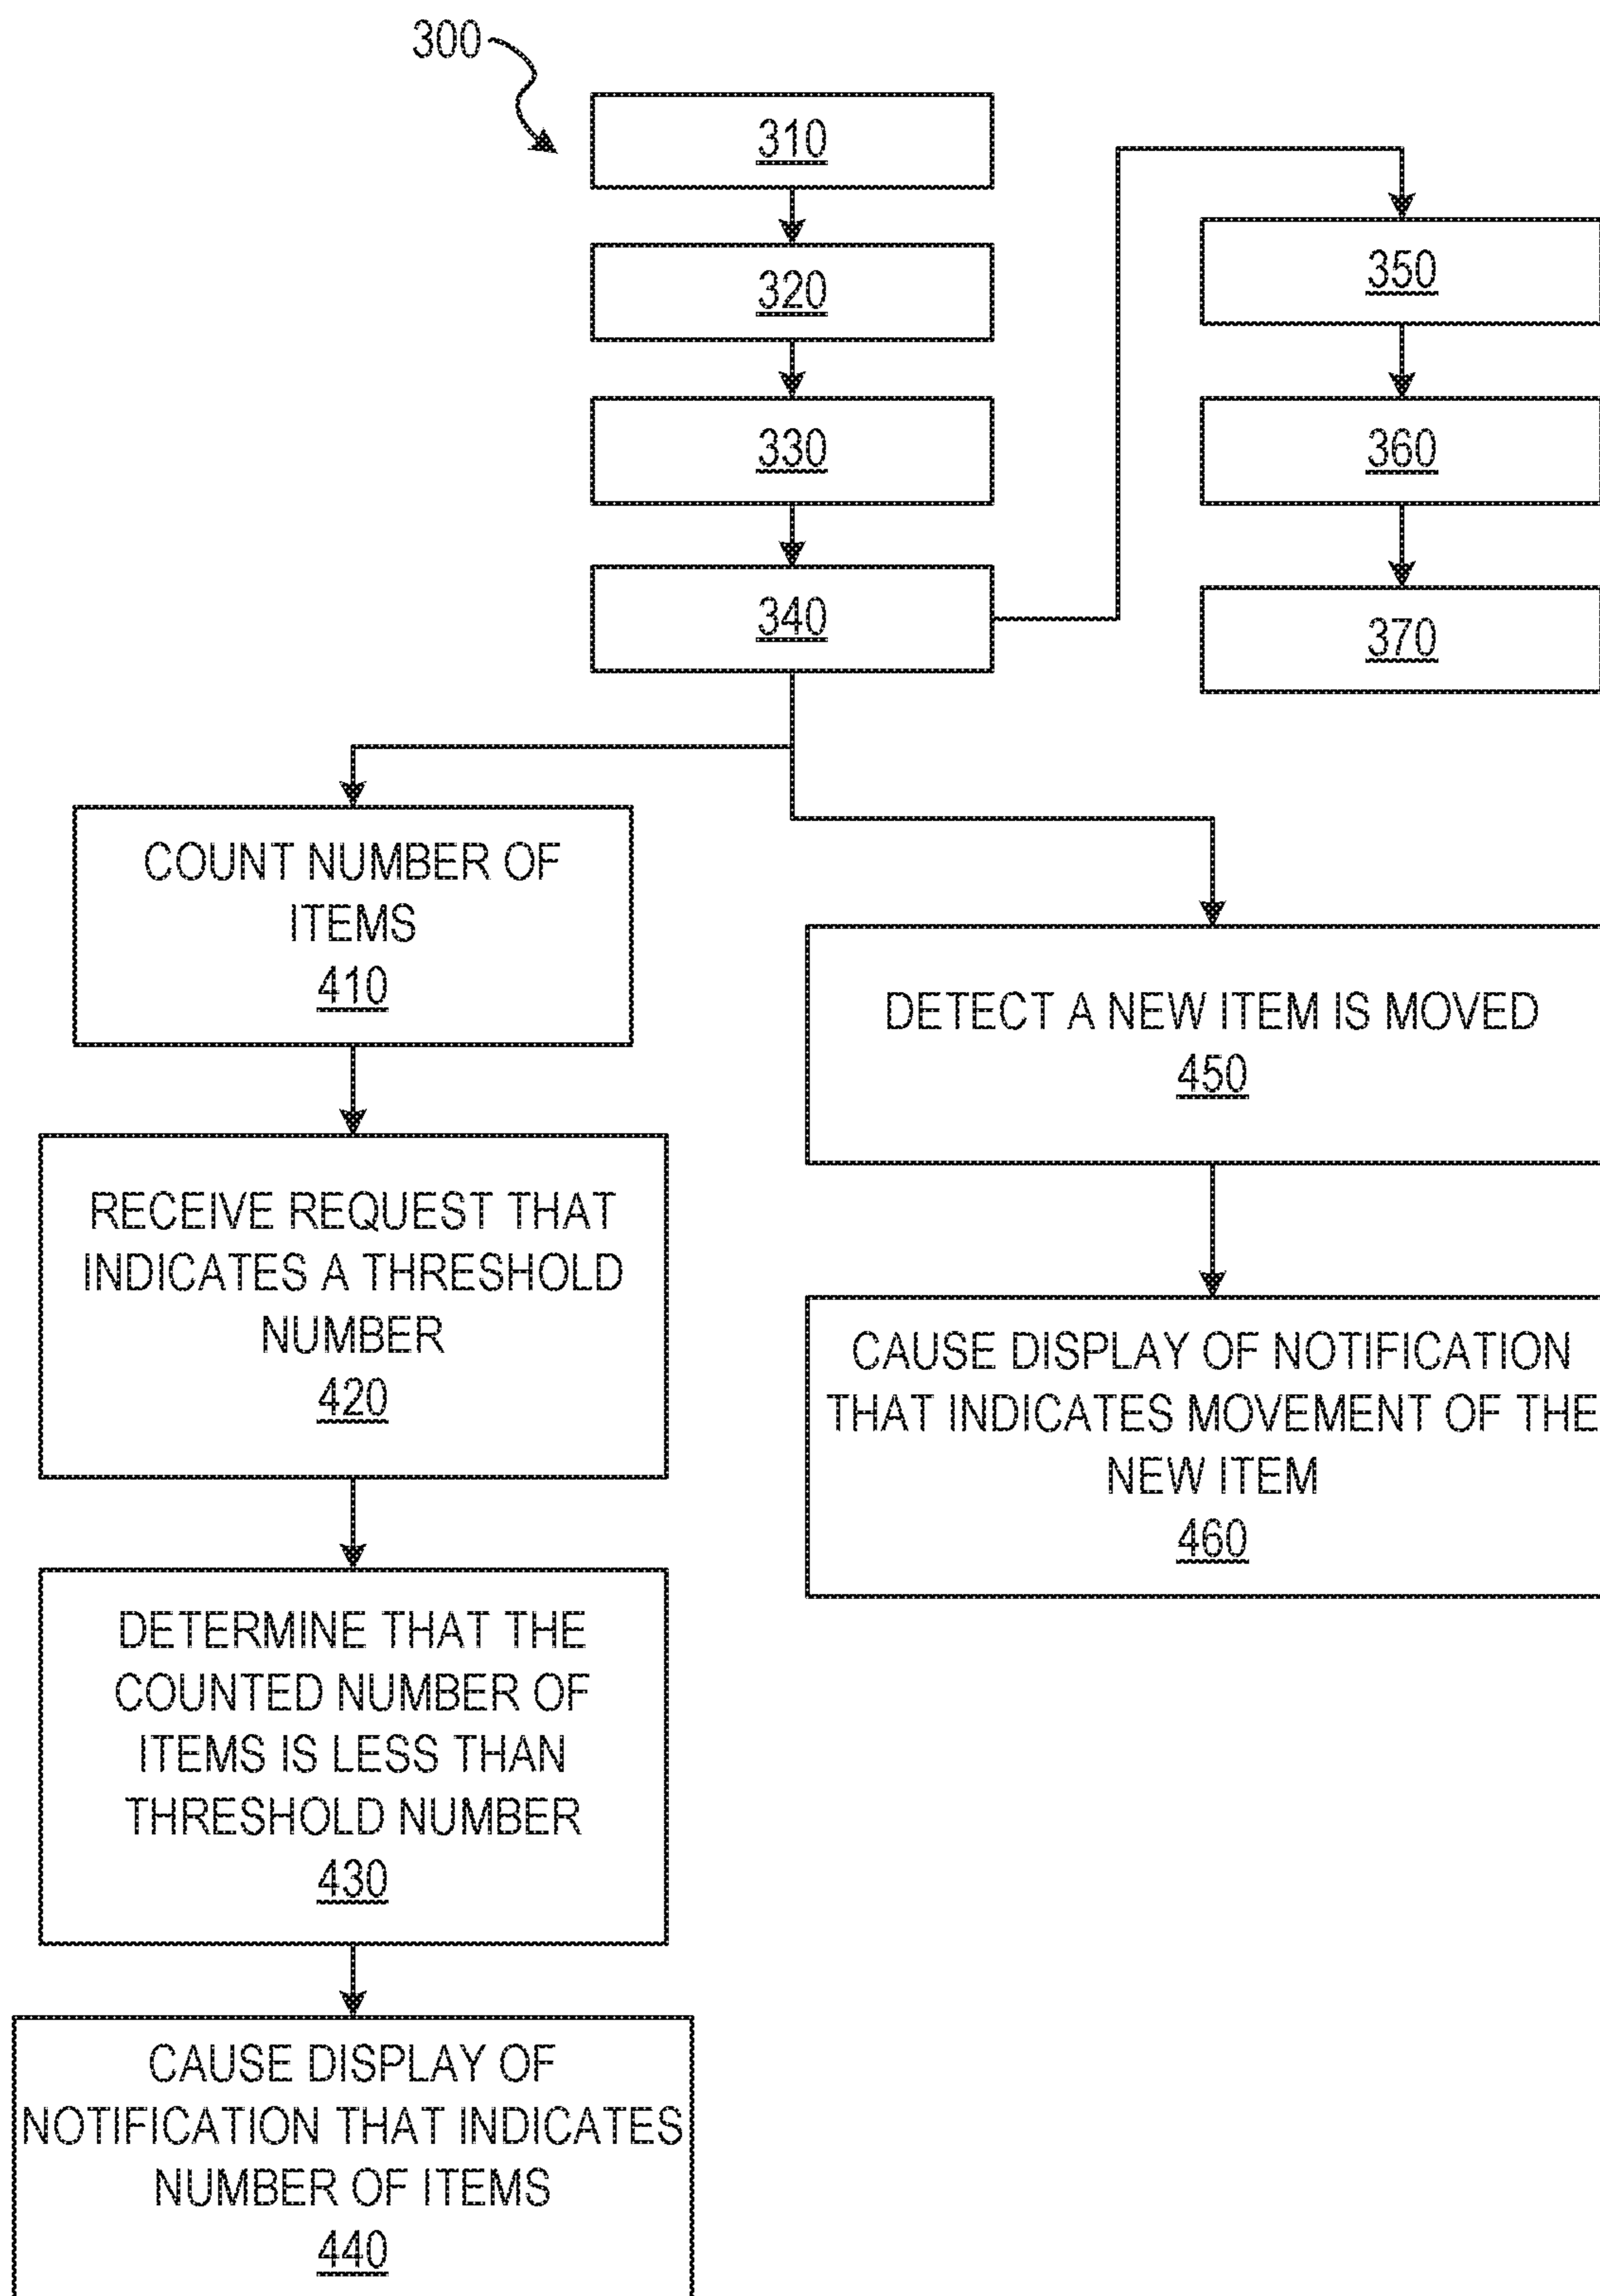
300

310

320

330

340

350

360

370

COUNT NUMBER OF ITEMS
410

DETECT A NEW ITEM IS MOVED
450

RECEIVE REQUEST THAT INDICATES A THRESHOLD NUMBER
420

CAUSE DISPLAY OF NOTIFICATION THAT INDICATES MOVEMENT OF THE NEW ITEM
460

DETERMINE THAT THE COUNTED NUMBER OF ITEMS IS LESS THAN THRESHOLD NUMBER
430

CAUSE DISPLAY OF NOTIFICATION THAT INDICATES NUMBER OF ITEMS
440